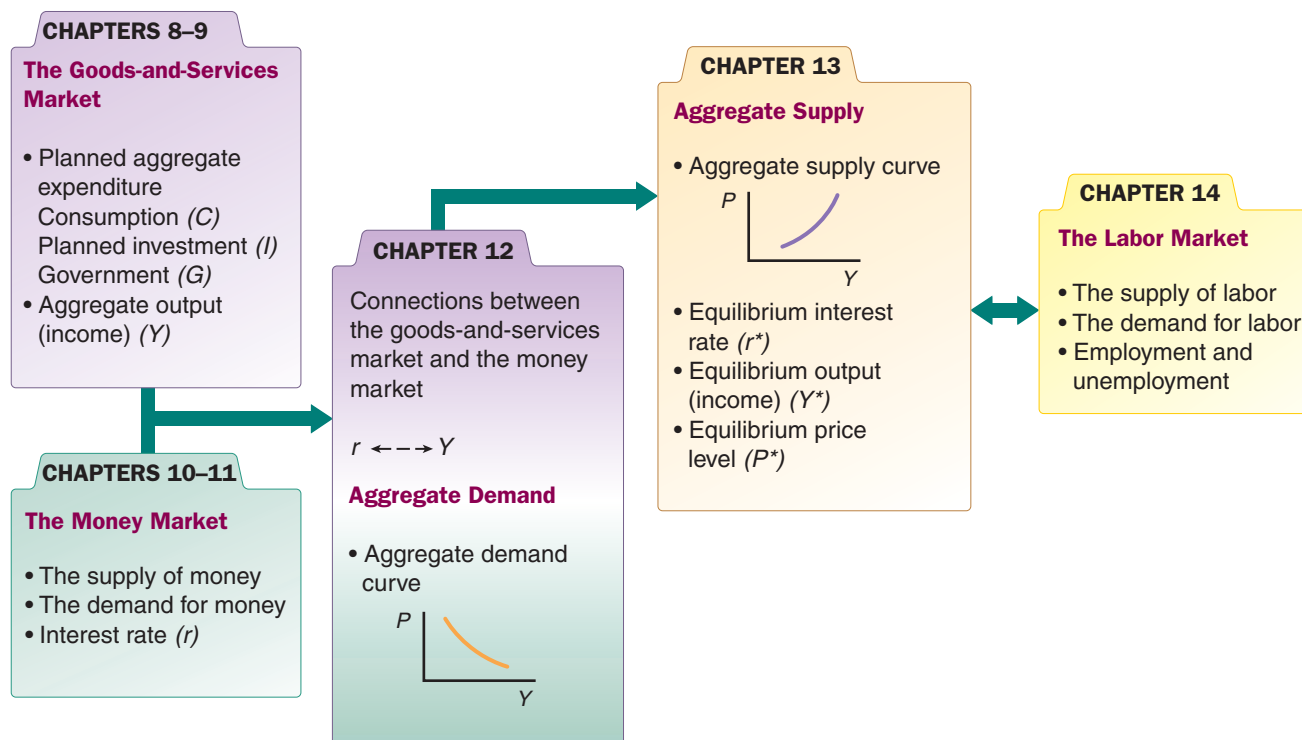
CHAPTERS 8–9

The Goods-and-Services Market

• Planned aggregate expenditure
Consumption *(C)*
Planned investment *(I)*
Government *(G)*
• Aggregate output (income) *(Y)*

CHAPTERS 10–11

The Money Market

• The supply of money
• The demand for money
• Interest rate *(r)*

CHAPTER 12

Connections between the goods-and-services market and the money market

$r \leftarrow - - \rightarrow Y$

Aggregate Demand

• Aggregate demand curve

P

Y

CHAPTER 13

Aggregate Supply

• Aggregate supply curve

P

Y

• Equilibrium interest rate *(r\*)*
• Equilibrium output (income) *(Y\*)*
• Equilibrium price level *(P\*)*

CHAPTER 14

The Labor Market

• The supply of labor
• The demand for labor
• Employment and unemployment